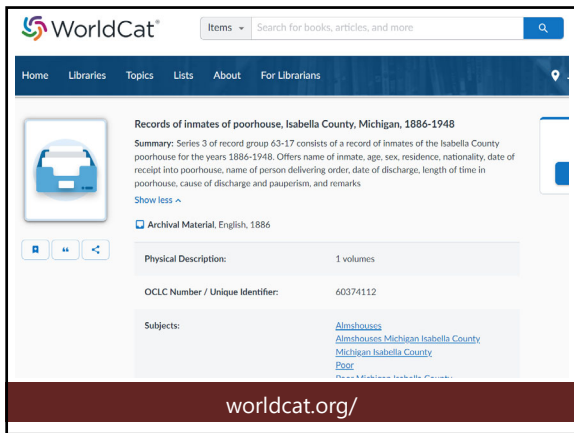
WorldCat®

Items ▾ Search for books, articles, and more

Home Libraries Topics Lists About For Librarians

Records of inmates of poorhouse, Isabella County, Michigan, 1886-1948

**Summary:** Series 3 of record group 63-17 consists of a record of inmates of the Isabella County poorhouse for the years 1886-1948. Offers name of inmate, age, sex, residence, nationality, date of receipt into poorhouse, name of person delivering order, date of discharge, length of time in poorhouse, cause of discharge and pauperism, and remarks

Show less ^

Archival Material, English, 1886

| | |
|---|---|
| Physical Description: | 1 volumes |
| OCLC Number / Unique Identifier: | 60374112 |
| Subjects: | Almshouses<br>Almshouses Michigan Isabella County<br>Michigan Isabella County<br>Poor<br>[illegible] |

worldcat.org/